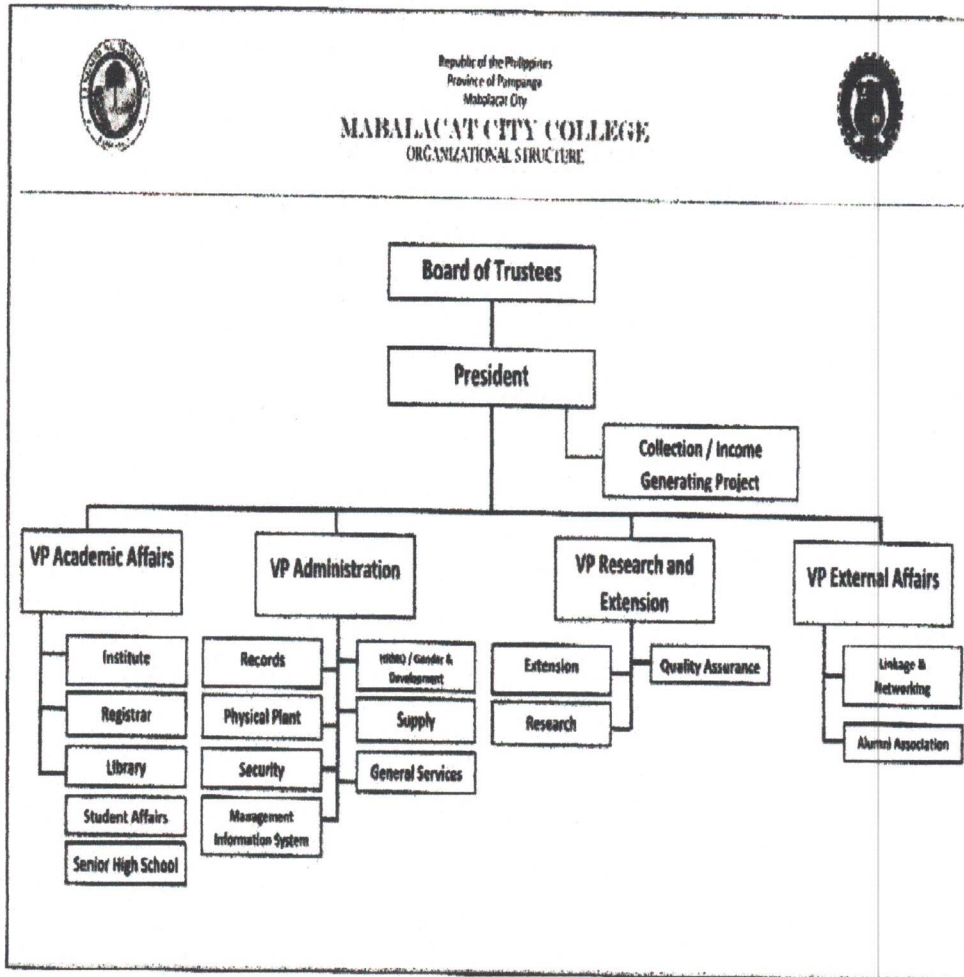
Republic of the Philippines
Province of Pampanga
Mabalacat City
MABALACAT CITY COLLEGE
ORGANIZATIONAL STRUCTURE

Board of Trustees

President

Collection / Income Generating Project

VP Academic Affairs

VP Administration

VP Research and Extension

VP External Affairs

Institute

Registrar

Library

Student Affairs

Senior High School

Records

Physical Plant

Security

Management Information System

HRMO / Gender & Development

Supply

General Services

Extension

Research

Quality Assurance

Linkage & Networking

Alumni Association